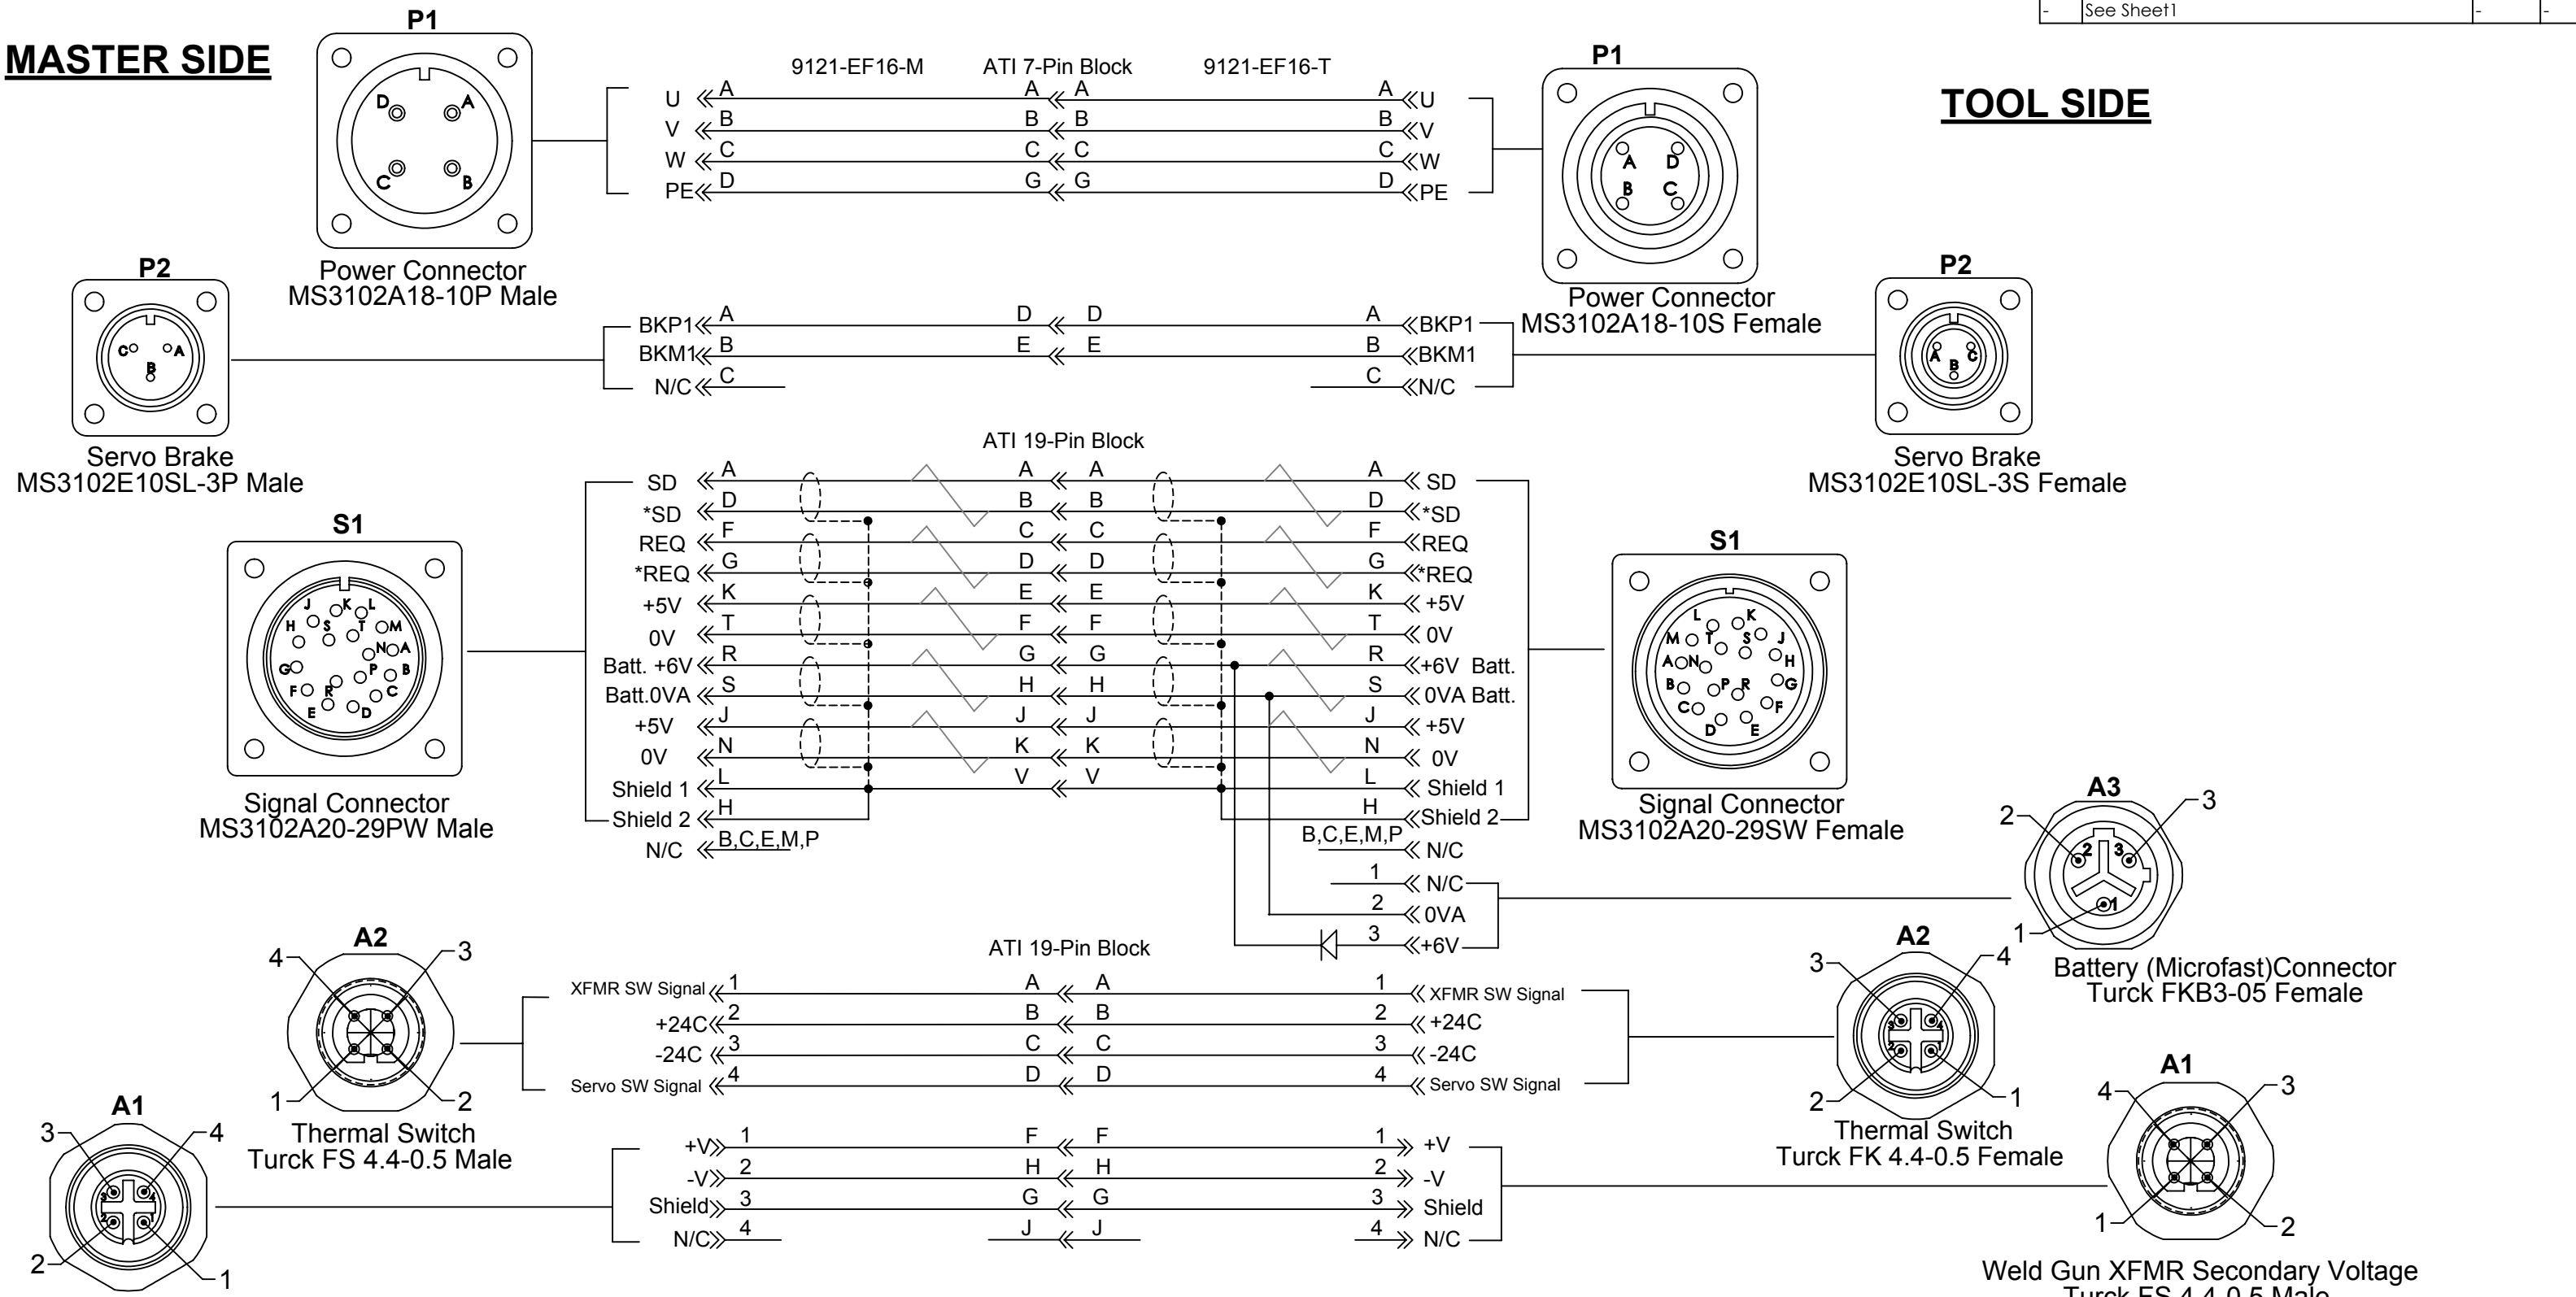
| - | See Sheet1 | - | - |
|---|---|---|---|

MASTER SIDE

TOOL SIDE

P1

Power Connector
MS3102A18-10P Male

D A C B

9121-EF16-M
ATI 7-Pin Block
9121-EF16-T

U A A A A U
V B B B B V
W C C C C W
PE D G G D PE

P1

A D B C

Power Connector
MS3102A18-10S Female

P2

C A B

Servo Brake
MS3102E10SL-3P Male

BKP1 A D D A BKP1
BKM1 B E E B BKM1
N/C C C N/C

P2

A B C

Servo Brake
MS3102E10SL-3S Female

ATI 19-Pin Block

SD A A A A SD
*SD D B B D *SD
REQ F C C F REQ
*REQ G D D G *REQ
+5V K E E K +5V
0V T F F T 0V
Batt. +6V R G G R +6V Batt.
Batt.0VA S H H S 0VA Batt.
+5V J J J J +5V
0V N K K N 0V
Shield 1 L V V L Shield 1
Shield 2 H H Shield 2
N/C B,C,E,M,P B,C,E,M,P N/C

S1

J K L H S T M N A G P B F R C E D

Signal Connector
MS3102A20-29PW Male

S1

L K M T S J A N H B P R G C F D E

Signal Connector
MS3102A20-29SW Female

1 N/C
2 0VA
3 +6V

A3

2 3 1

Battery (Microfast)Connector
Turck FKB3-05 Female

ATI 19-Pin Block

A2

4 3 1 2

Thermal Switch
Turck FS 4.4-0.5 Male

XFMR SW Signal 1 A A 1 XFMR SW Signal
+24C 2 B B 2 +24C
-24C 3 C C 3 -24C
Servo SW Signal 4 D D 4 Servo SW Signal

A2

3 4 2 1

Thermal Switch
Turck FK 4.4-0.5 Female

A1

3 4 2 1

+V 1 F F 1 +V
-V 2 H H 2 -V
Shield 3 G G 3 Shield
N/C 4 J J 4 N/C

A1

4 3 1 2

Weld Gun XFMR Secondary Voltage
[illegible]